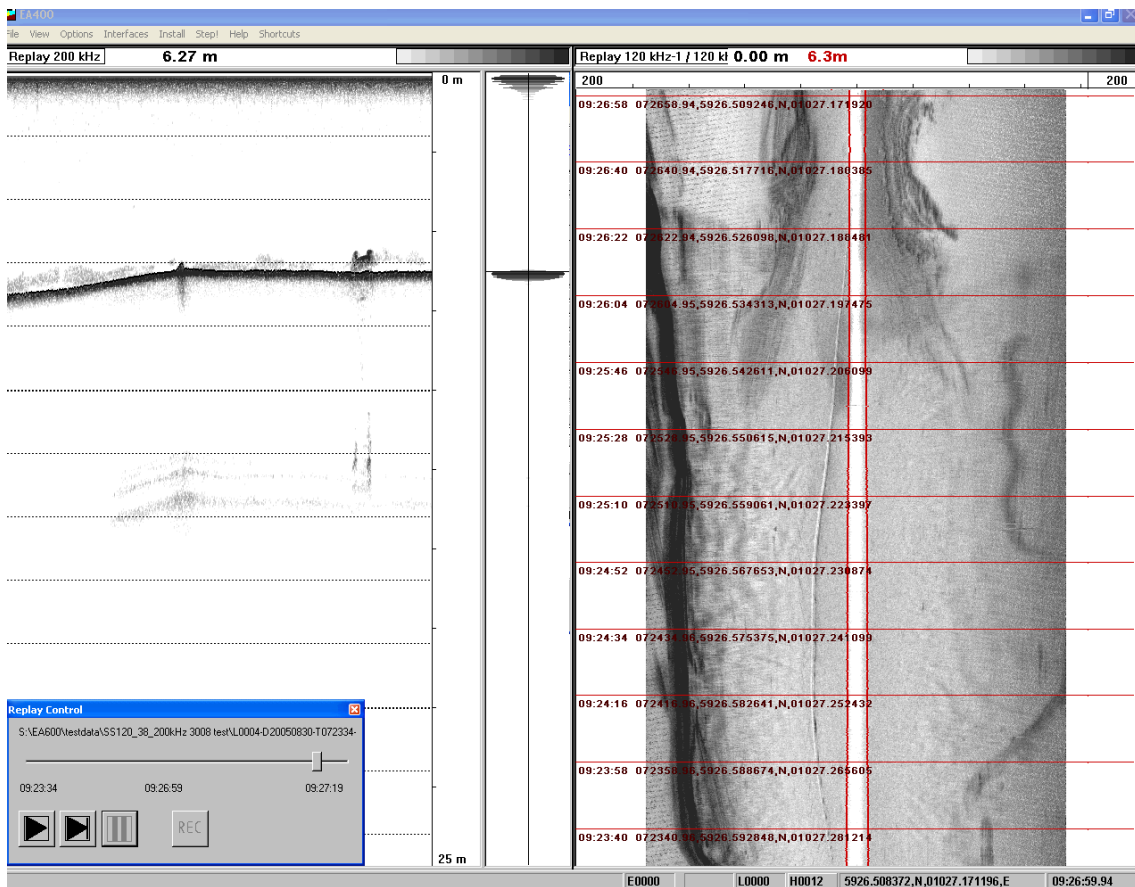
EA400
File View Options Interfaces Install Step! Help Shortcuts

Replay 200 kHz 6.27 m

0 m

25 m

Replay 120 kHz-1 / 120 kHz 0.00 m 6.3m

200

200

09:26:58 072658.94,5926.509246,N,01027.171920
09:26:40 072640.94,5926.517716,N,01027.180385
09:26:22 072622.94,5926.526098,N,01027.188481
09:26:04 072604.95,5926.534313,N,01027.197475
09:25:46 072546.95,5926.542611,N,01027.206099
09:25:28 072528.95,5926.550615,N,01027.215393
09:25:10 072510.95,5926.559061,N,01027.223397
09:24:52 072452.95,5926.567653,N,01027.230874
09:24:34 072434.96,5926.575375,N,01027.241099
09:24:16 072416.96,5926.582641,N,01027.252432
09:23:58 072358.96,5926.588674,N,01027.265605
09:23:40 072340.96,5926.592848,N,01027.281214

Replay Control
S:\EA600\testdata\SS120_38_200kHz 3008 test\L0004-D20050830-T072334-
09:23:34 09:26:59 09:27:19
REC

E0000 L0000 H0012 5926.508372,N,01027.171196,E 09:26:59.94